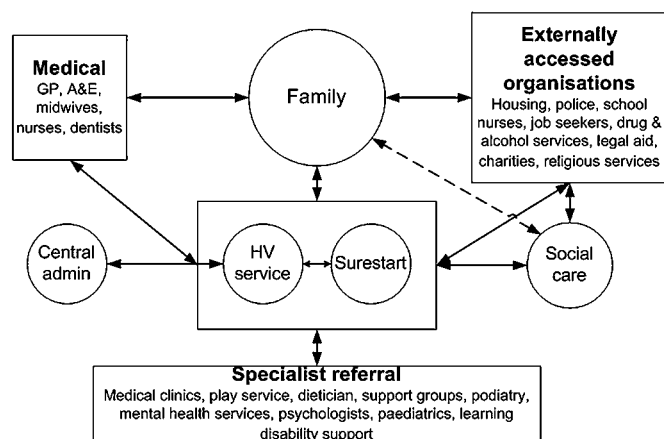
Medical
GP, A&E, midwives, nurses, dentists

Family

Externally accessed organisations
Housing, police, school nurses, job seekers, drug & alcohol services, legal aid, charities, religious services

Central admin

HV service

Surestart

Social care

Specialist referral
Medical clinics, play service, dietician, support groups, podiatry, mental health services, psychologists, paediatrics, learning disability support